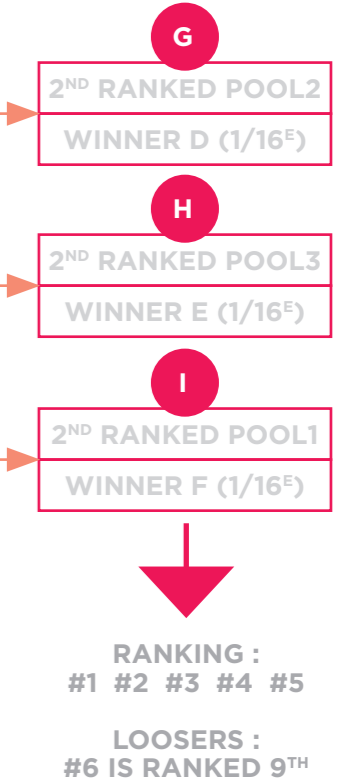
G

2$^{ND}$ RANKED POOL2

WINNER D (1/16$^{E}$)

H

2$^{ND}$ RANKED POOL3

WINNER E (1/16$^{E}$)

I

2$^{ND}$ RANKED POOL1

WINNER F (1/16$^{E}$)

RANKING :
#1 #2 #3 #4 #5

LOOSERS :
#6 IS RANKED 9$^{TH}$